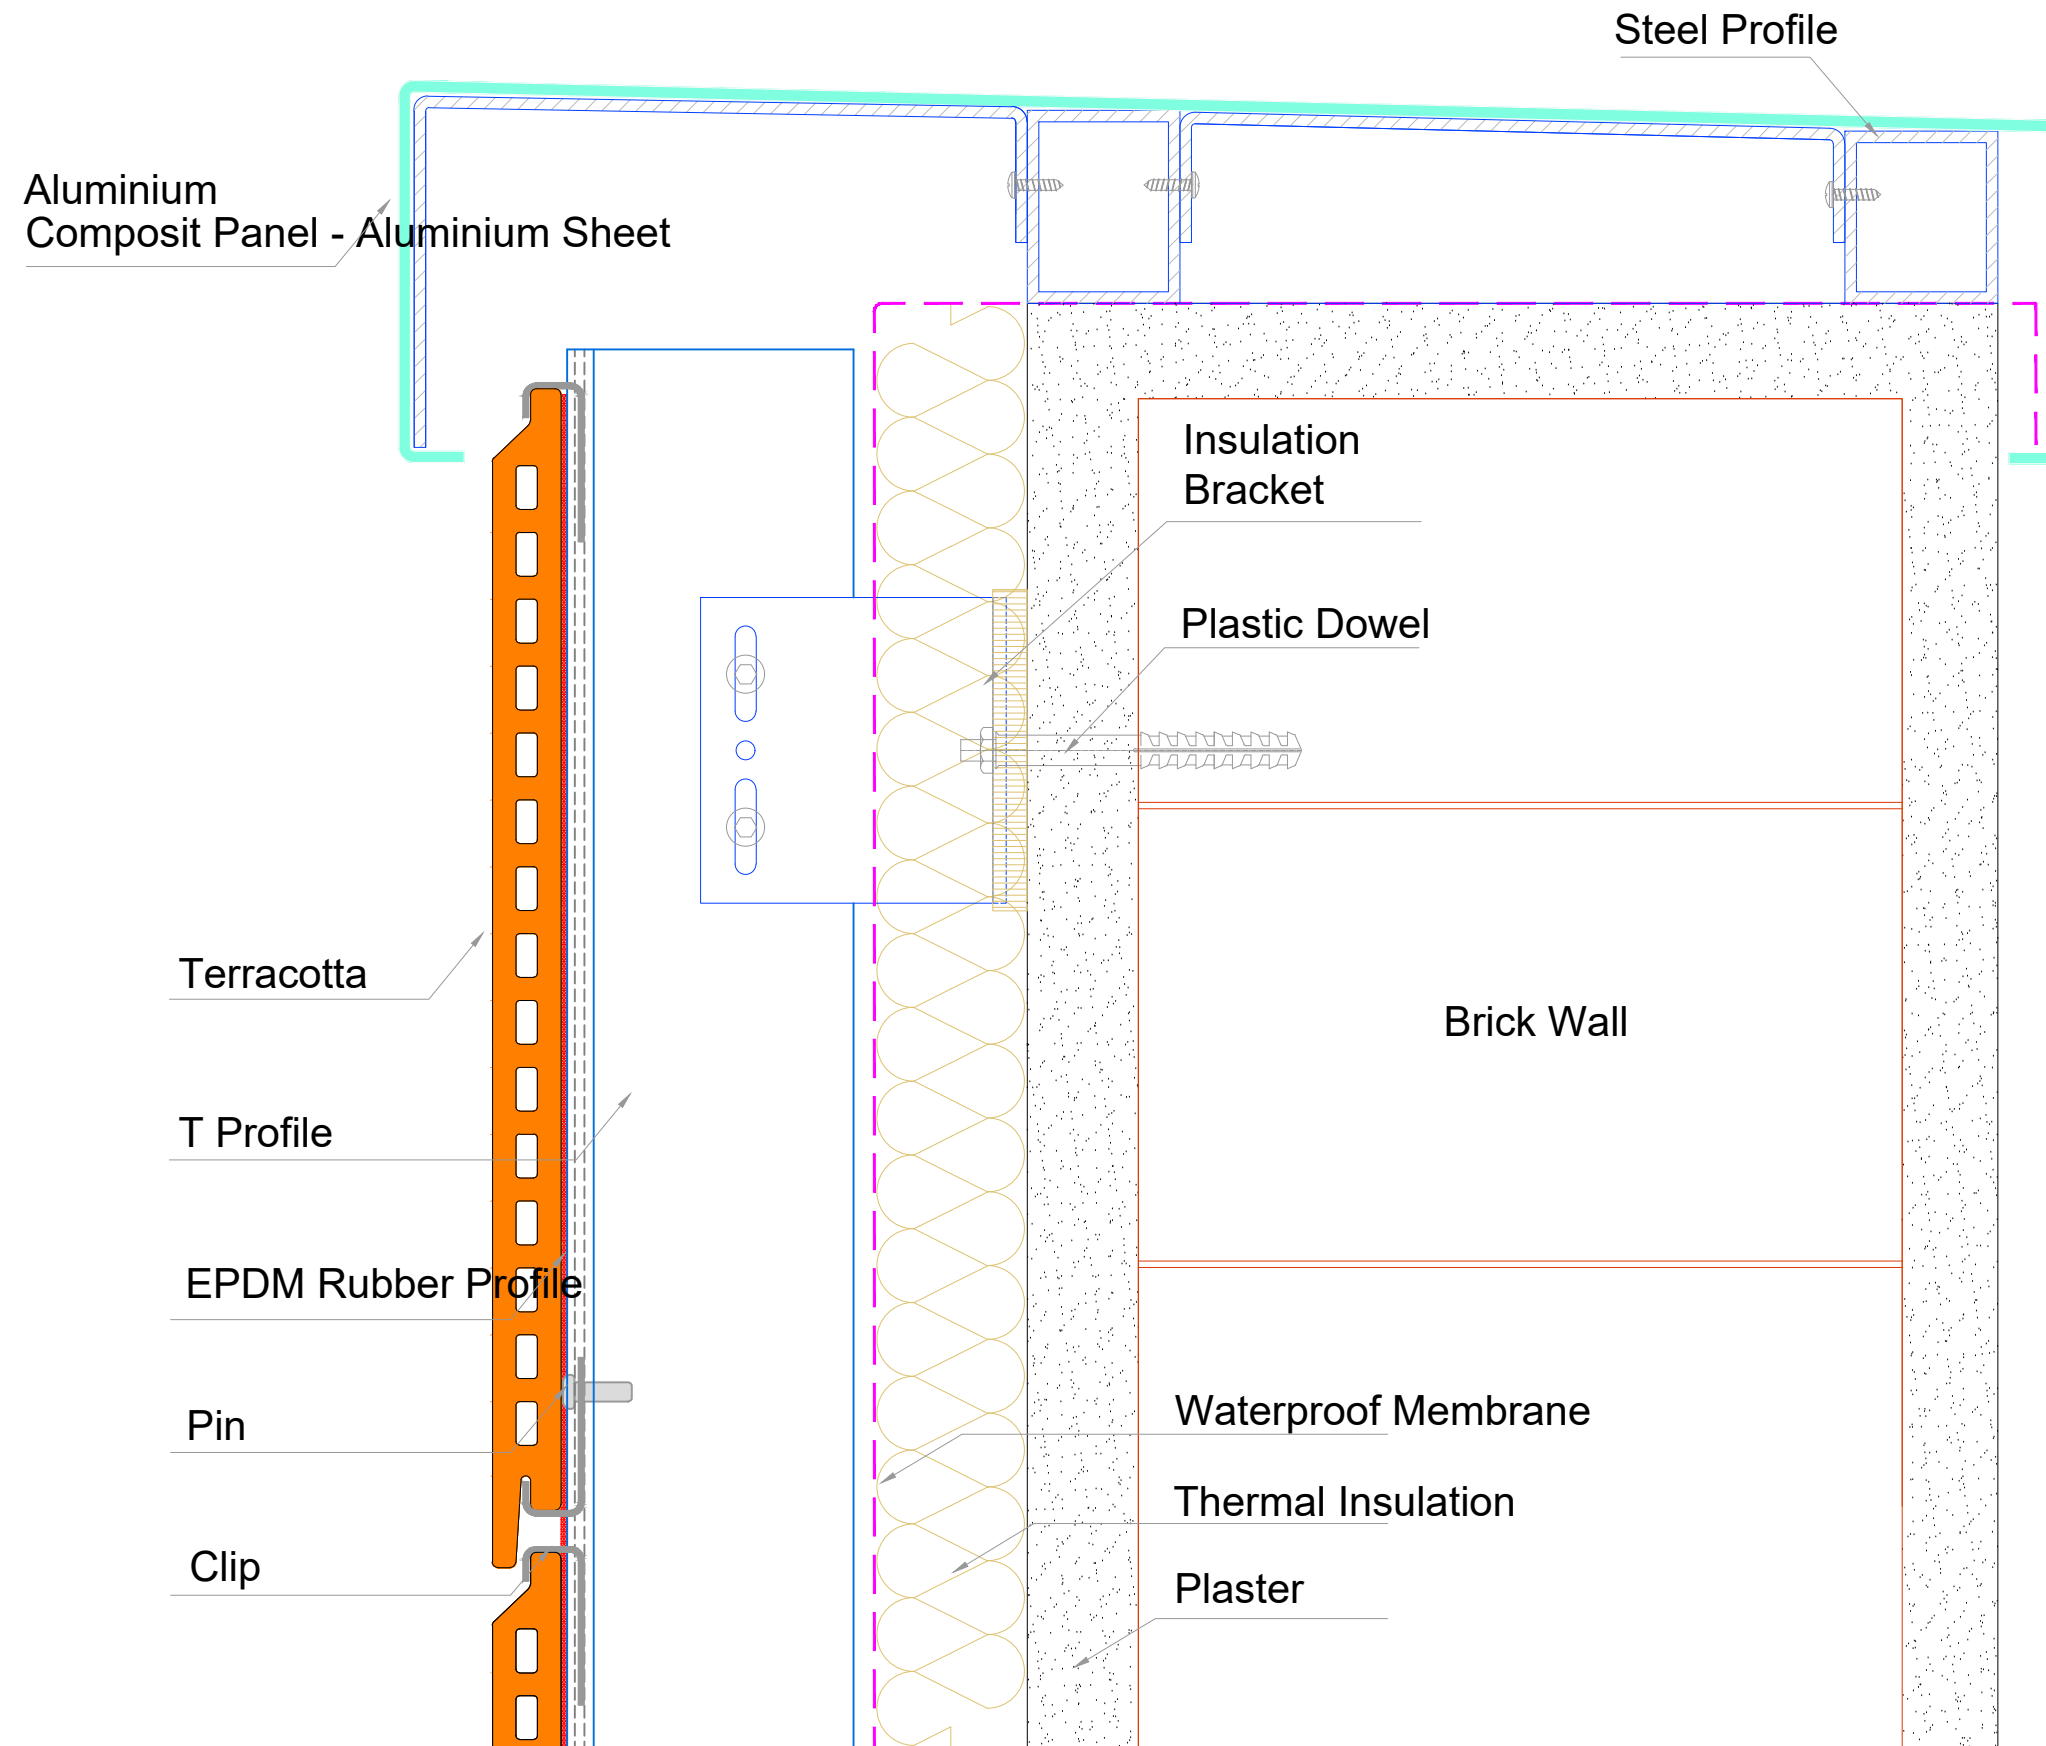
Steel Profile

Aluminium
Composit Panel - Aluminium Sheet

Insulation
Bracket

Plastic Dowel

Terracotta

Brick Wall

T Profile

EPDM Rubber Profile

Pin

Waterproof Membrane

Thermal Insulation

Clip

Plaster